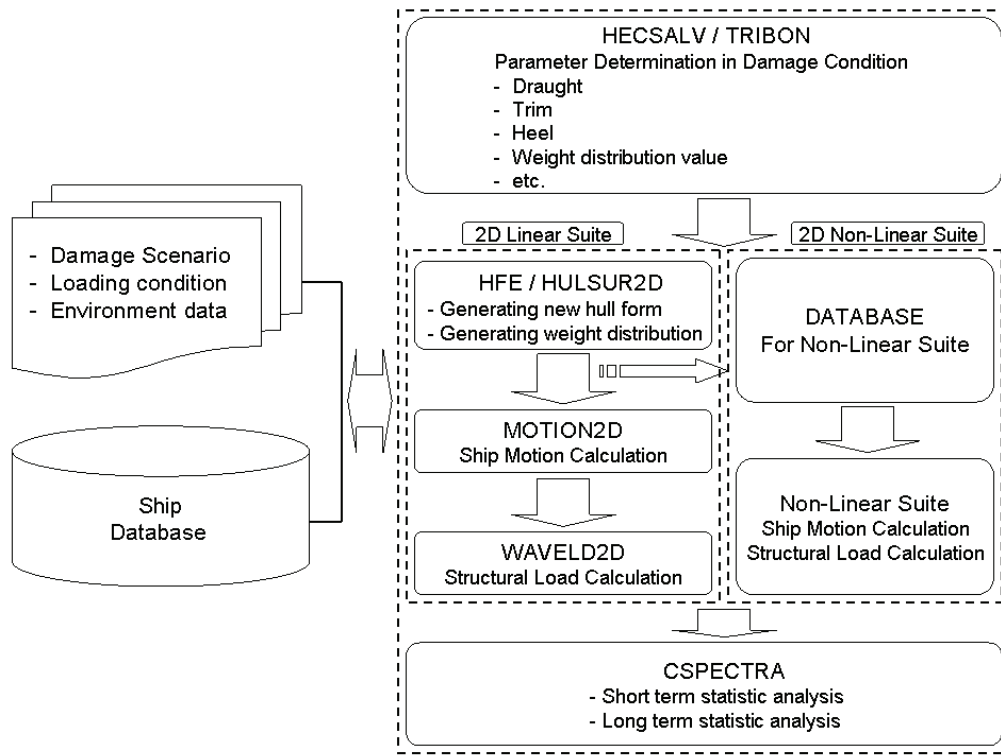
HECSALV / TRIBON
Parameter Determination in Damage Condition
- Draught
- Trim
- Heel
- Weight distribution value
- etc.

- Damage Scenario
- Loading condition
- Environment data

Ship
Database

2D Linear Suite

2D Non-Linear Suite

HFE / HULSUR2D
- Generating new hull form
- Generating weight distribution

DATABASE
For Non-Linear Suite

MOTION2D
Ship Motion Calculation

WAVELD2D
Structural Load Calculation

Non-Linear Suite
Ship Motion Calculation
Structural Load Calculation

CSPECTRA
- Short term statistic analysis
- Long term statistic analysis